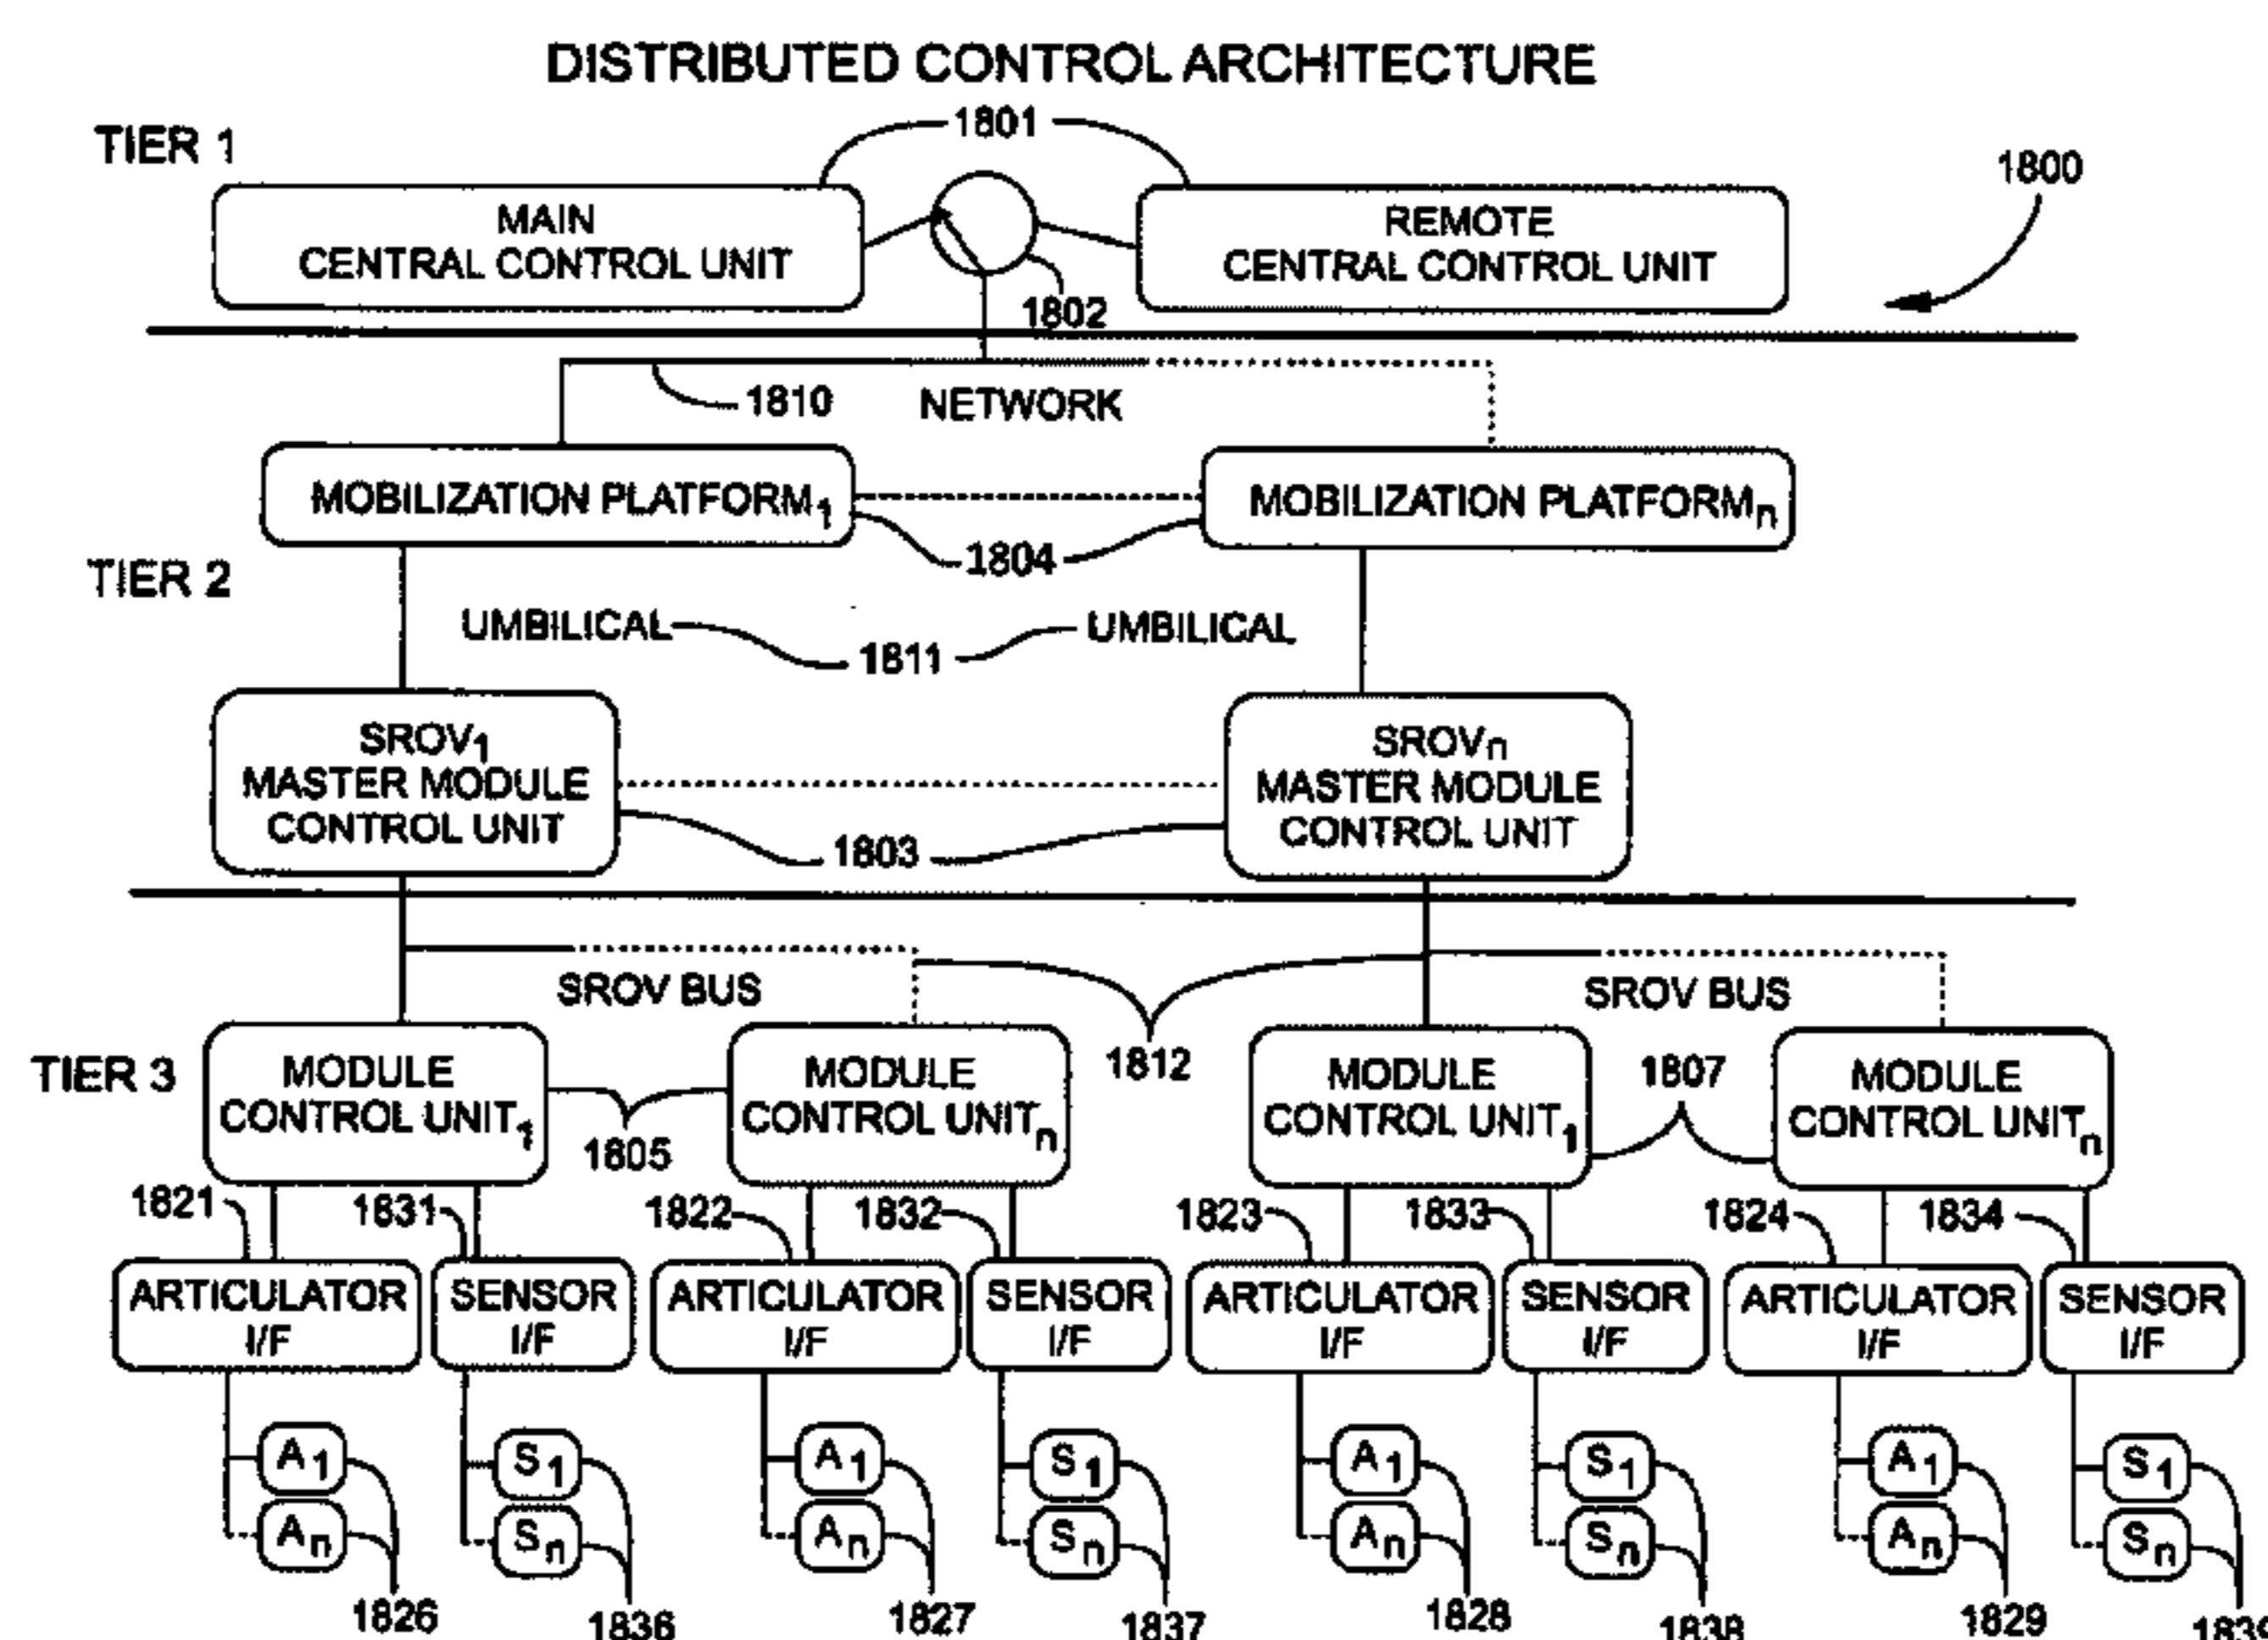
DISTRIBUTED CONTROL ARCHITECTURE

TIER 1

1801

1800

MAIN CENTRAL CONTROL UNIT

REMOTE CENTRAL CONTROL UNIT

1802

1810

NETWORK

MOBILIZATION PLATFORM$_1$

MOBILIZATION PLATFORM$_n$

1804

TIER 2

UMBILICAL

1811

UMBILICAL

SROV$_1$ MASTER MODULE CONTROL UNIT

SROV$_n$ MASTER MODULE CONTROL UNIT

1803

SROV BUS

SROV BUS

1812

TIER 3

MODULE CONTROL UNIT$_1$

MODULE CONTROL UNIT$_n$

MODULE CONTROL UNIT$_1$

1807

MODULE CONTROL UNIT$_n$

1805

1821

1831

1822

1832

1823

1833

1824

1834

ARTICULATOR I/F

SENSOR I/F

ARTICULATOR I/F

SENSOR I/F

ARTICULATOR I/F

SENSOR I/F

ARTICULATOR I/F

SENSOR I/F

$A_1$ $A_n$

$S_1$ $S_n$

$A_1$ $A_n$

$S_1$ $S_n$

$A_1$ $A_n$

$S_1$ $S_n$

$A_1$ $A_n$

$S_1$ $S_n$

1826

1836

1827

1837

1828

1838

1829

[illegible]